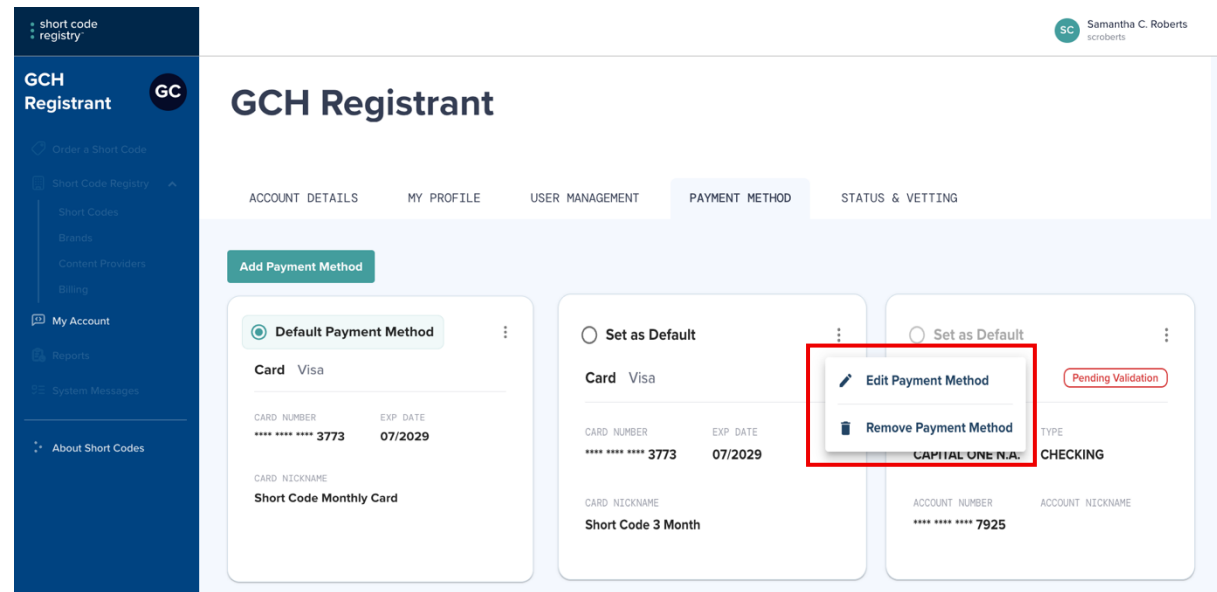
short code registry

GCH Registrant GC

Order a Short Code

Short Code Registry

Short Codes

Brands

Content Providers

Billing

My Account

Reports

System Messages

About Short Codes

SC Samantha C. Roberts
scroberts

GCH Registrant

ACCOUNT DETAILS MY PROFILE USER MANAGEMENT PAYMENT METHOD STATUS & VETTING

Add Payment Method

Default Payment Method

Card Visa

CARD NUMBER
**** **** **** 3773

EXP DATE
07/2029

CARD NICKNAME
Short Code Monthly Card

Set as Default

Card Visa

CARD NUMBER
**** **** **** 3773

EXP DATE
07/2029

CARD NICKNAME
Short Code 3 Month

Set as Default

Edit Payment Method

Remove Payment Method

Pending Validation

TYPE

CAPITAL ONE N.A. CHECKING

ACCOUNT NUMBER
**** **** **** 7925

ACCOUNT NICKNAME